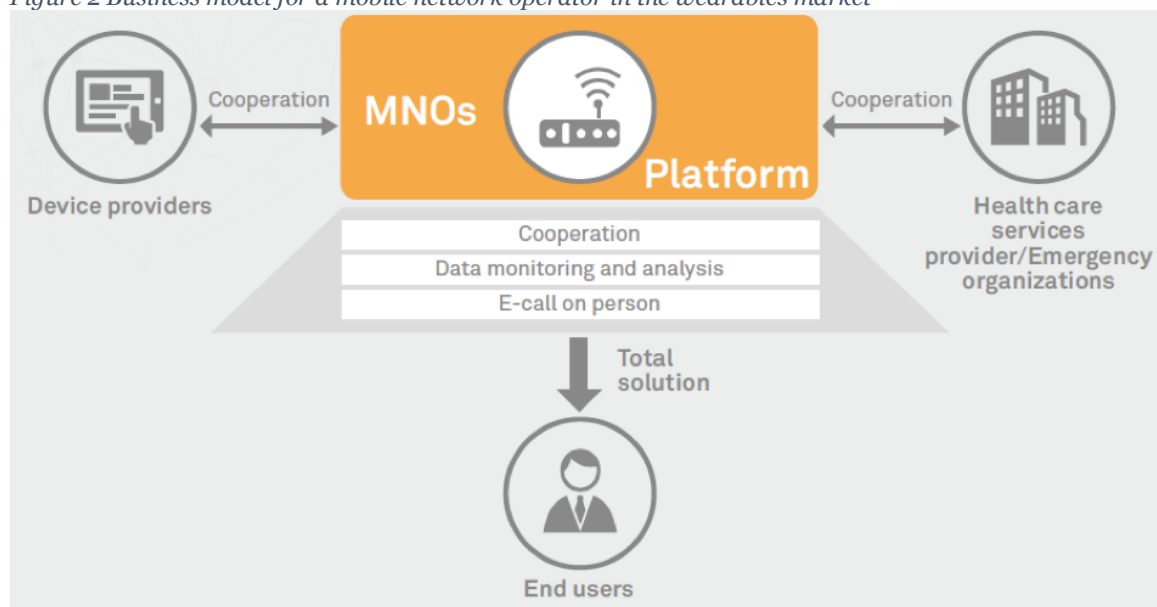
Figure 2 Business model for a mobile network operator in the wearables market

Cooperation

MNOs

Platform

Cooperation

Device providers

Health care services provider/Emergency organizations

Cooperation

Data monitoring and analysis

E-call on person

Total solution

End users